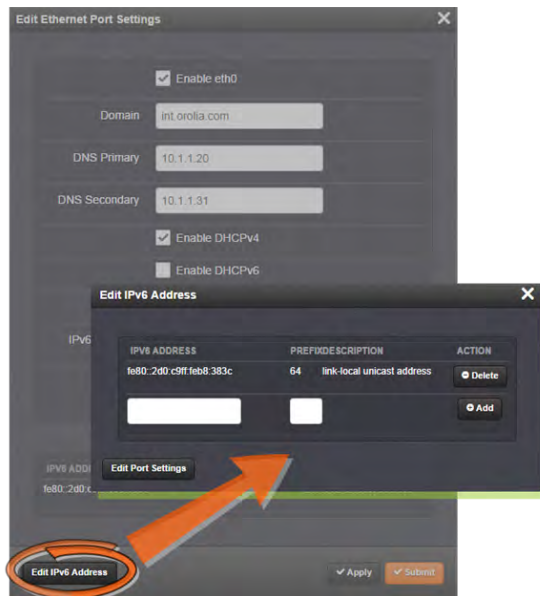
Edit Ethernet Port Settings

Enable eth0

Domain int.orolia.com

DNS Primary 10.1.1.20

DNS Secondary 10.1.1.31

Enable DHCPv4

Enable DHCPv6

IPv6

IPV6 ADD

fe80::2d0:c

Edit IPv6 Address

| IPV6 ADDRESS | PREFIX | DESCRIPTION | ACTION |
|---|---|---|---|
| fe80::2d0:c9ff:feb8:383c | 64 | link-local unicast address | Delete |
| | | | Add |

Edit Port Settings

Edit IPv6 Address

Apply

Submit